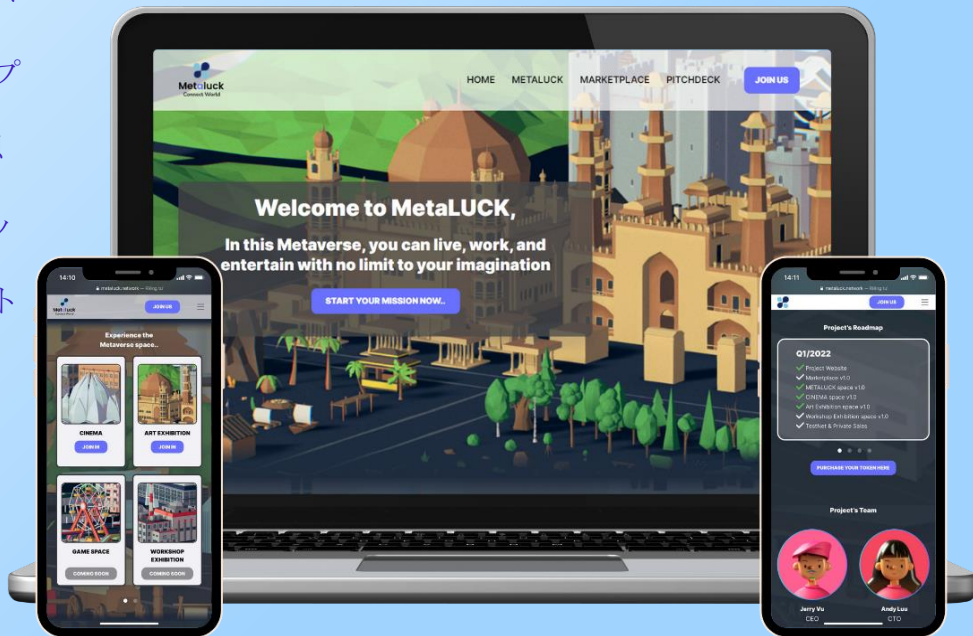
プ

ト

Metaluck
Connect World

HOME METALUCK MARKETPLACE PITCHDECK JOIN US

Welcome to MetaLUCK,

In this Metaverse, you can live, work, and entertain with no limit to your imagination

START YOUR MISSION NOW..

14:10

metaluck.network

Metaluck

JOIN US

Experience the Metaverse space..

CINEMA

JOIN IN

ART EXHIBITION

JOIN IN

GAME SPACE

COMING SOON

WORKSHOP EXHIBITION

COMING SOON

14:11

metaluck.network

JOIN US

Project's Roadmap

Q1/2022

Project Website
Marketplace v1.0
METALUCK space v1.0
CINEMA space v1.0
Art Exhibition space v1.0
Workshop Exhibition space v1.0
Testnet & Private Sales

PURCHASE YOUR TOKEN HERE

Project's Team

Jerry Vu
CEO

Andy Luu
CTO